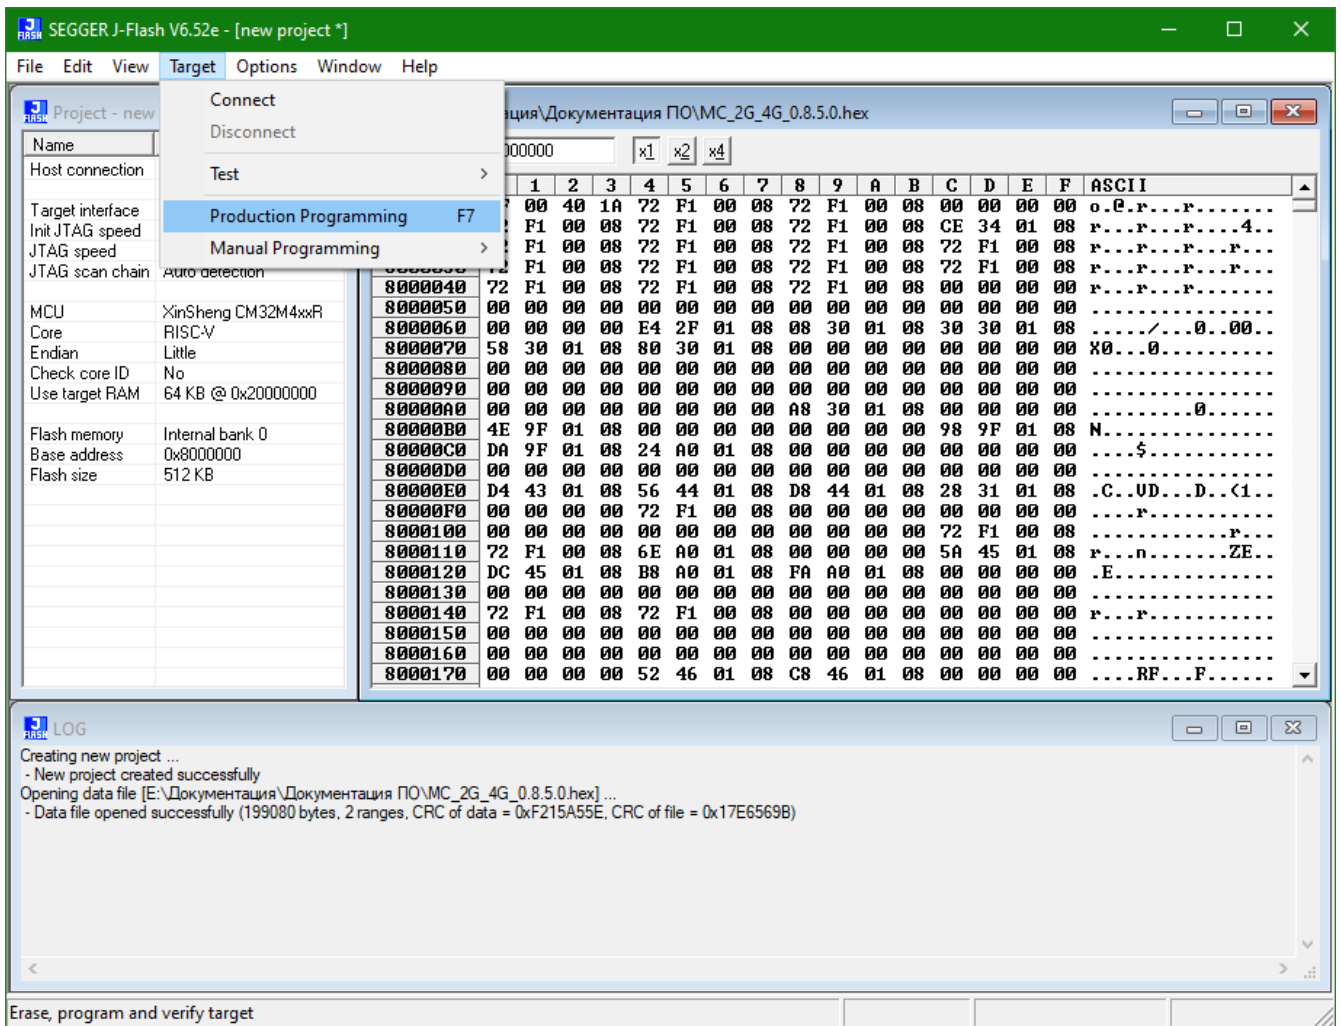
SEGGER J-Flash V6.52e - [new project *]

File Edit View Target Options Window Help

Connect
Disconnect
Test >
Production Programming F7
Manual Programming >

Project - new

| Name | |
|---|---|
| Host connection | |
| Target interface | |
| Init JTAG speed | |
| JTAG speed | |
| JTAG scan chain | Auto detection |
| MCU | XinSheng CM32M4xxR |
| Core | RISC-V |
| Endian | Little |
| Check core ID | No |
| Use target RAM | 64 KB @ 0x20000000 |
| Flash memory | Internal bank 0 |
| Base address | 0x8000000 |
| Flash size | 512 KB |

ция\Документация ПО\MC_2G_4G_0.8.5.0.hex

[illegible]00000 x1 x2 x4

| | 1 | 2 | 3 | 4 | 5 | 6 | 7 | 8 | 9 | A | B | C | D | E | F | ASCII |
|---|---|---|---|---|---|---|---|---|---|---|---|---|---|---|---|---|
| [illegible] | 00 | 40 | 1A | 72 | F1 | 00 | 08 | 72 | F1 | 00 | 08 | 00 | 00 | 00 | 00 | o.@.r...r....... |
| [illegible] | F1 | 00 | 08 | 72 | F1 | 00 | 08 | 72 | F1 | 00 | 08 | CE | 34 | 01 | 08 | r...r...r....4.. |
| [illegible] | F1 | 00 | 08 | 72 | F1 | 00 | 08 | 72 | F1 | 00 | 08 | 72 | F1 | 00 | 08 | r...r...r...r... |
| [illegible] | F1 | 00 | 08 | 72 | F1 | 00 | 08 | 72 | F1 | 00 | 08 | 72 | F1 | 00 | 08 | r...r...r...r... |
| 8000040 | 72 | F1 | 00 | 08 | 72 | F1 | 00 | 08 | 72 | F1 | 00 | 08 | 00 | 00 | 00 | 00 | r...r...r....... |
| 8000050 | 00 | 00 | 00 | 00 | 00 | 00 | 00 | 00 | 00 | 00 | 00 | 00 | 00 | 00 | 00 | 00 | ................ |
| 8000060 | 00 | 00 | 00 | 00 | E4 | 2F | 01 | 08 | 08 | 30 | 01 | 08 | 30 | 30 | 01 | 08 | ...../...0..00.. |
| 8000070 | 58 | 30 | 01 | 08 | 80 | 30 | 01 | 08 | 00 | 00 | 00 | 00 | 00 | 00 | 00 | 00 | X0...0.......... |
| 8000080 | 00 | 00 | 00 | 00 | 00 | 00 | 00 | 00 | 00 | 00 | 00 | 00 | 00 | 00 | 00 | 00 | ................ |
| 8000090 | 00 | 00 | 00 | 00 | 00 | 00 | 00 | 00 | 00 | 00 | 00 | 00 | 00 | 00 | 00 | 00 | ................ |
| 80000A0 | 00 | 00 | 00 | 00 | 00 | 00 | 00 | 00 | A8 | 30 | 01 | 08 | 00 | 00 | 00 | 00 | .........0...... |
| 80000B0 | 4E | 9F | 01 | 08 | 00 | 00 | 00 | 00 | 00 | 00 | 00 | 00 | 98 | 9F | 01 | 08 | N............... |
| 80000C0 | DA | 9F | 01 | 08 | 24 | A0 | 01 | 08 | 00 | 00 | 00 | 00 | 00 | 00 | 00 | 00 | ....$........... |
| 80000D0 | 00 | 00 | 00 | 00 | 00 | 00 | 00 | 00 | 00 | 00 | 00 | 00 | 00 | 00 | 00 | 00 | ................ |
| 80000E0 | D4 | 43 | 01 | 08 | 56 | 44 | 01 | 08 | D8 | 44 | 01 | 08 | 28 | 31 | 01 | 08 | .C..VD...D..(1.. |
| 80000F0 | 00 | 00 | 00 | 00 | 72 | F1 | 00 | 08 | 00 | 00 | 00 | 00 | 00 | 00 | 00 | 00 | ....r........... |
| 8000100 | 00 | 00 | 00 | 00 | 00 | 00 | 00 | 00 | 00 | 00 | 00 | 00 | 72 | F1 | 00 | 08 | ............r... |
| 8000110 | 72 | F1 | 00 | 08 | 6E | A0 | 01 | 08 | 00 | 00 | 00 | 00 | 5A | 45 | 01 | 08 | r...n.......ZE.. |
| 8000120 | DC | 45 | 01 | 08 | B8 | A0 | 01 | 08 | FA | A0 | 01 | 08 | 00 | 00 | 00 | 00 | .E.............. |
| 8000130 | 00 | 00 | 00 | 00 | 00 | 00 | 00 | 00 | 00 | 00 | 00 | 00 | 00 | 00 | 00 | 00 | ................ |
| 8000140 | 72 | F1 | 00 | 08 | 72 | F1 | 00 | 08 | 00 | 00 | 00 | 00 | 00 | 00 | 00 | 00 | r...r........... |
| 8000150 | 00 | 00 | 00 | 00 | 00 | 00 | 00 | 00 | 00 | 00 | 00 | 00 | 00 | 00 | 00 | 00 | ................ |
| 8000160 | 00 | 00 | 00 | 00 | 00 | 00 | 00 | 00 | 00 | 00 | 00 | 00 | 00 | 00 | 00 | 00 | ................ |
| 8000170 | 00 | 00 | 00 | 00 | 52 | 46 | 01 | 08 | C8 | 46 | 01 | 08 | 00 | 00 | 00 | 00 | ....RF...F...... |

LOG

Creating new project ...
- New project created successfully
Opening data file [E:\Документация\Документация ПО\MC_2G_4G_0.8.5.0.hex] ...
- Data file opened successfully (199080 bytes, 2 ranges, CRC of data = 0xF215A55E, CRC of file = 0x17E6569B)

Erase, program and verify target